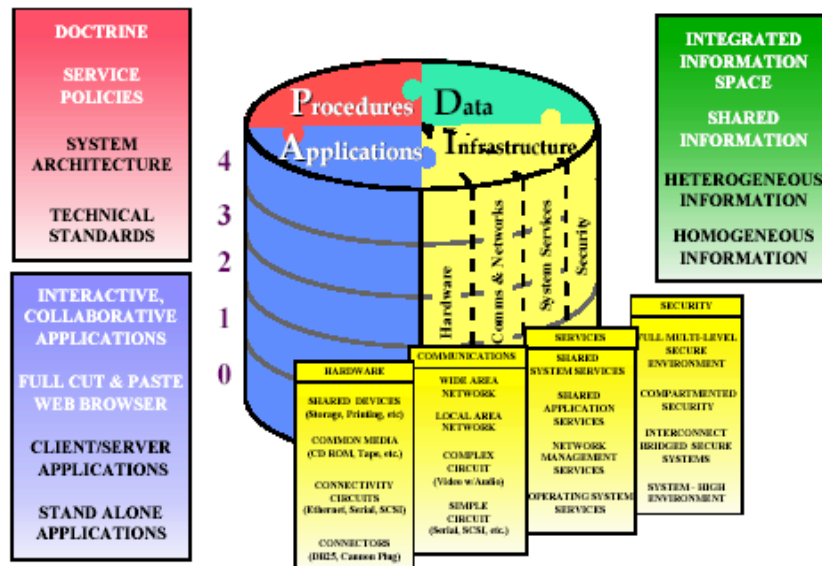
DOCTRINE

SERVICE POLICIES

SYSTEM ARCHITECTURE

TECHNICAL STANDARDS

INTERACTIVE, COLLABORATIVE APPLICATIONS

FULL CUT & PASTE WEB BROWSER

CLIENT/SERVER APPLICATIONS

STAND ALONE APPLICATIONS

Procedures Data

Applications Infrastructure

4
3
2
1
0

Hardware
Comms & Networks
System Services
Security

INTEGRATED INFORMATION SPACE

SHARED INFORMATION

HETEROGENEOUS INFORMATION

HOMOGENEOUS INFORMATION

HARDWARE

SHARED DEVICES (Storage, Printing, etc)

COMMON MEDIA (CD ROM, Tape, etc.)

CONNECTIVITY CIRCUITS (Ethernet, Serial, SCSI)

CONNECTORS (DB25, Cannon Plug)

COMMUNICATIONS

WIDE AREA NETWORK

LOCAL AREA NETWORK

COMPLEX CIRCUIT (Video w/Audio)

SIMPLE CIRCUIT (Serial, SCSI, etc.)

SERVICES

SHARED SYSTEM SERVICES

SHARED APPLICATION SERVICES

NETWORK MANAGEMENT SERVICES

OPERATING SYSTEM SERVICES

SECURITY

FULL MULTI-LEVEL SECURE ENVIRONMENT

COMPARTMENTED SECURITY

INTERCONNECT BRIDGED SECURE SYSTEMS

SYSTEM - HIGH ENVIRONMENT